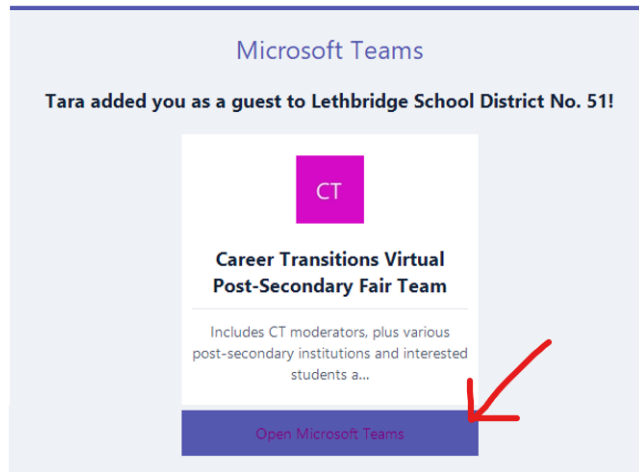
Microsoft Teams

Tara added you as a guest to Lethbridge School District No. 51!

CT

Career Transitions Virtual Post-Secondary Fair Team

Includes CT moderators, plus various post-secondary institutions and interested students a...

Open Microsoft Teams